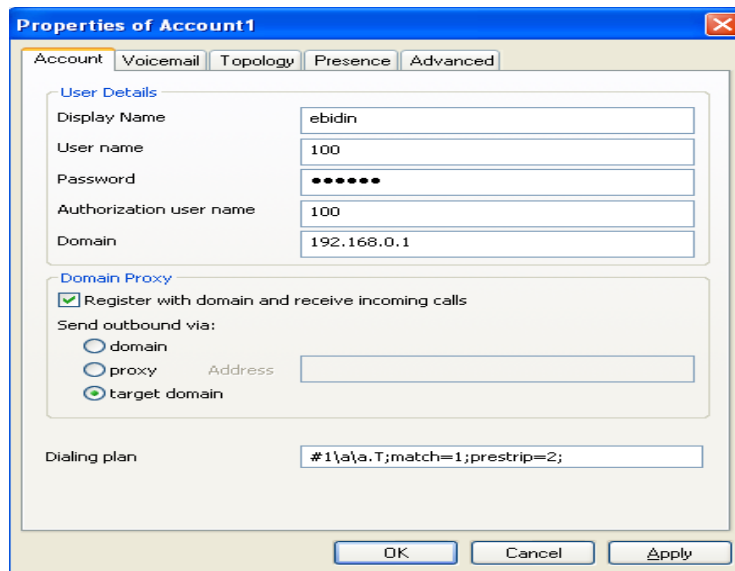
Properties of Account1

Account | Voicemail | Topology | Presence | Advanced

User Details

Display Name: ebidin

User name: 100

Password: ●●●●●●

Authorization user name: 100

Domain: 192.168.0.1

Domain Proxy

Register with domain and receive incoming calls

Send outbound via:

domain

proxy    Address

target domain

Dialing plan: #1\a\a.T;match=1;prestrip=2;

OK    Cancel    Apply